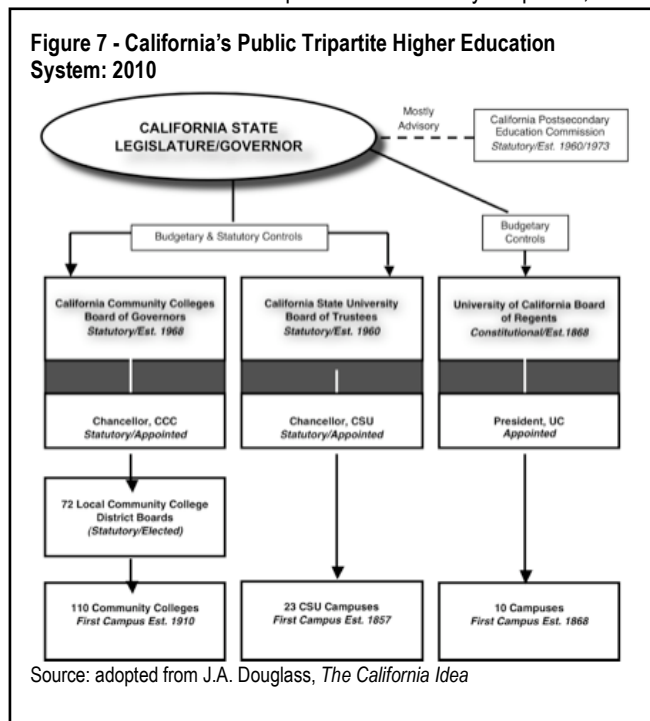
Figure 7 - California's Public Tripartite Higher Education System: 2010

CALIFORNIA STATE LEGISLATURE/GOVERNOR

Mostly Advisory

California Postsecondary Education Commission
Statutory/Est. 1960/1973

Budgetary & Statutory Controls

Budgetary Controls

California Community Colleges Board of Governors
Statutory/Est. 1968

California State University Board of Trustees
Statutory/Est. 1960

University of California Board of Regents
Constitutional/Est.1868

Chancellor, CCC
Statutory/Appointed

Chancellor, CSU
Statutory/Appointed

President, UC
Appointed

72 Local Community College District Boards
(Statutory/Elected)

110 Community Colleges
First Campus Est. 1910

23 CSU Campuses
First Campus Est. 1857

10 Campuses
First Campus Est. 1868

Source: adopted from J.A. Douglass, The California Idea